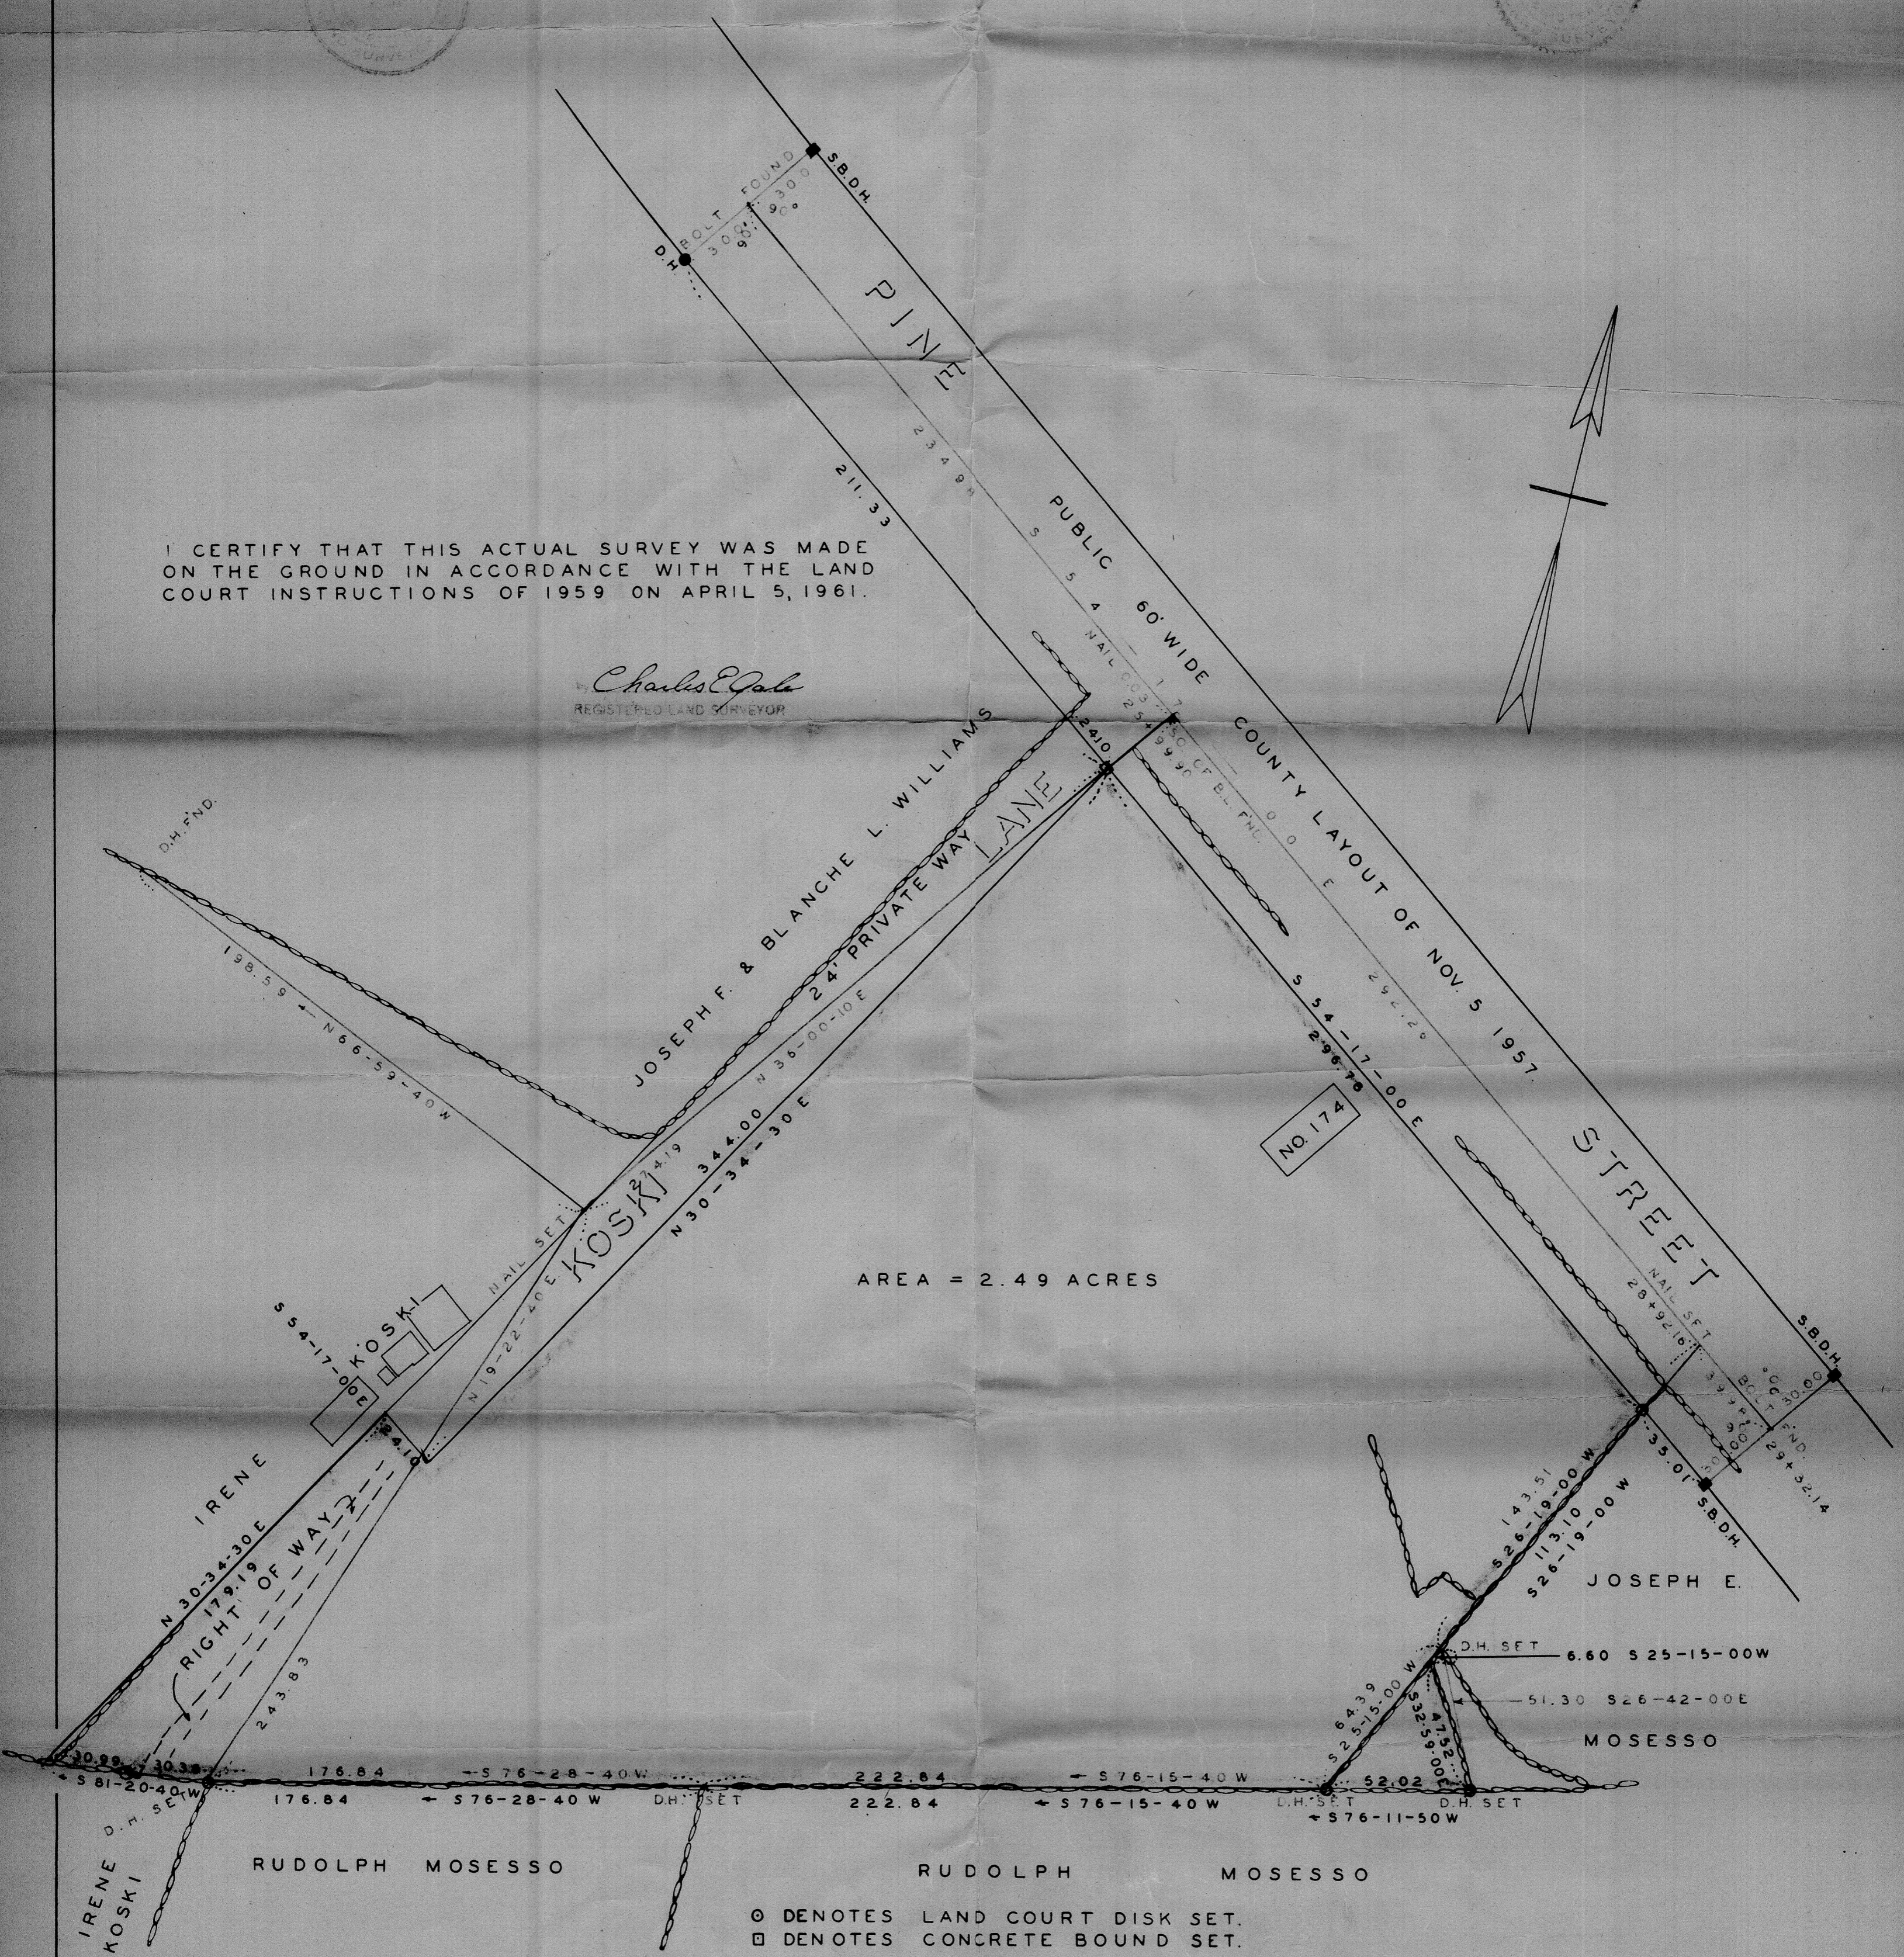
S.B.D.H.
BOLT FOUND
30.00
90°
D.H.
30.00
90°

PINE

PUBLIC 60' WIDE COUNTY LAYOUT OF NOV. 5 1957

STREET

234.98
S 54-17-00 E
211.33
NAIL SET
24.10
24.10
BOLT FND.
294.90

I CERTIFY THAT THIS ACTUAL SURVEY WAS MADE ON THE GROUND IN ACCORDANCE WITH THE LAND COURT INSTRUCTIONS OF 1959 ON APRIL 5, 1961.

Charles E. Gale
REGISTERED LAND SURVEYOR

D.H. FND.
198.59
N 66-59-40 W

JOSEPH F. & BLANCHE L. WILLIAMS

24' PRIVATE WAY

KOSKI LANE

N 36-00-10 E
344.00
N 30-34-30 E
24.19
NAIL SET
N 19-22-40 E

S 54-17-00 E
296.76
294.26

NO. 174

AREA = 2.49 ACRES

S 54-17-00 E
KOSKI
24.10

IRENE
N 30-34-30 E
179.19
RIGHT OF WAY
243.83

NAIL SET
28+92.16
BOLT FND.
30.00
29+32.14
S.B.D.H.
35.01
S.B.D.H.

143.51
S 26-19-00 W
113.10
S 26-19-00 W

JOSEPH E.

D.H. SET
6.60 S 25-15-00 W
51.30 S 26-42-00 E
64.39
S 25-15-00 W
47.52
S 32-59-00 E

MOSESSO

30.99
30.33
S 81-20-40 W
D.H. SET
176.84
S 76-28-40 W
176.84
S 76-28-40 W
D.H. SET
222.84
S 76-15-40 W
222.84
S 76-15-40 W
D.H. SET
52.02
S 76-11-50 W
D.H. SET

IRENE KOSKI

RUDOLPH MOSESSO

RUDOLPH MOSESSO

⊙ DENOTES LAND COURT DISK SET.
⊡ DENOTES CONCRETE BOUND SET.